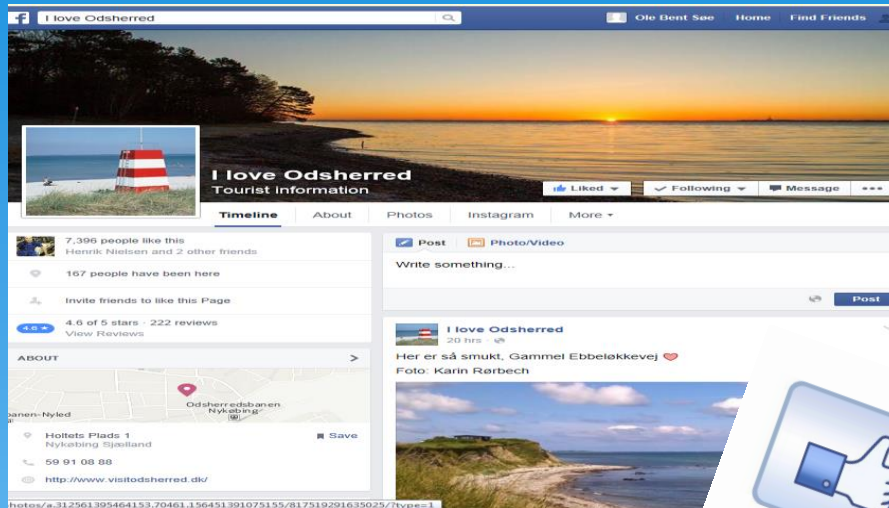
I love Odsherred

Ole Bent Søe Home Find Friends

I love Odsherred
Tourist information

Liked ▾ Following ▾ Message •••

Timeline About Photos Instagram More ▾

7,396 people like this
Henrik Nielsen and 2 other friends

167 people have been here

Invite friends to like this Page

4.6 4.6 of 5 stars · 222 reviews
View Reviews

ABOUT >

banen-Nyled
Odsherredsbanen
Nykøbing

Holtets Plads 1
Nykøbing Sjælland

Save

59 91 08 88

http://www.visitodsherred.dk/

Post Photo/Video

Write something...

Post

I love Odsherred
20 hrs ·

Her er så smukt, Gammel Ebbeløkkevej
Foto: Karin Rørbech

hotos/a.312561395464153.70461.156451391075155/817519291635025/?type=1